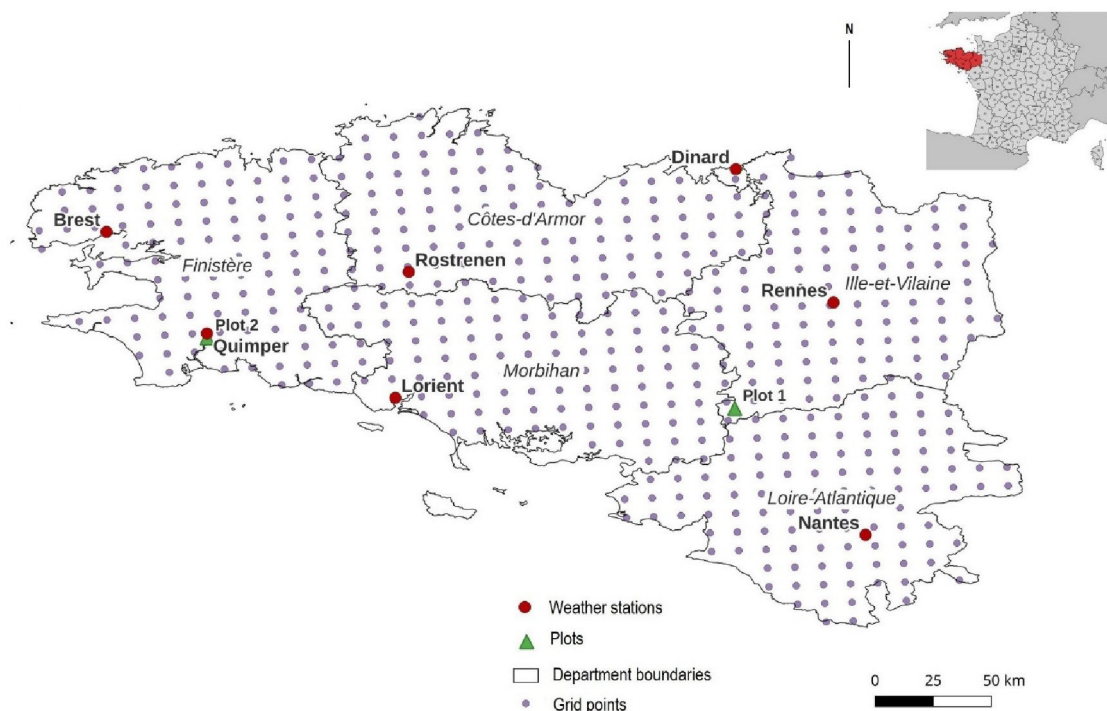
N

Dinard

Brest

Côtes-d'Armor

Finistère

Rostrenen

Rennes

Ille-et-Vilaine

Plot 2

Quimper

Lorient

Morbihan

Plot 1

Loire-Atlantique

Nantes

Weather stations

Plots

Department boundaries

Grid points

0 25 50 km